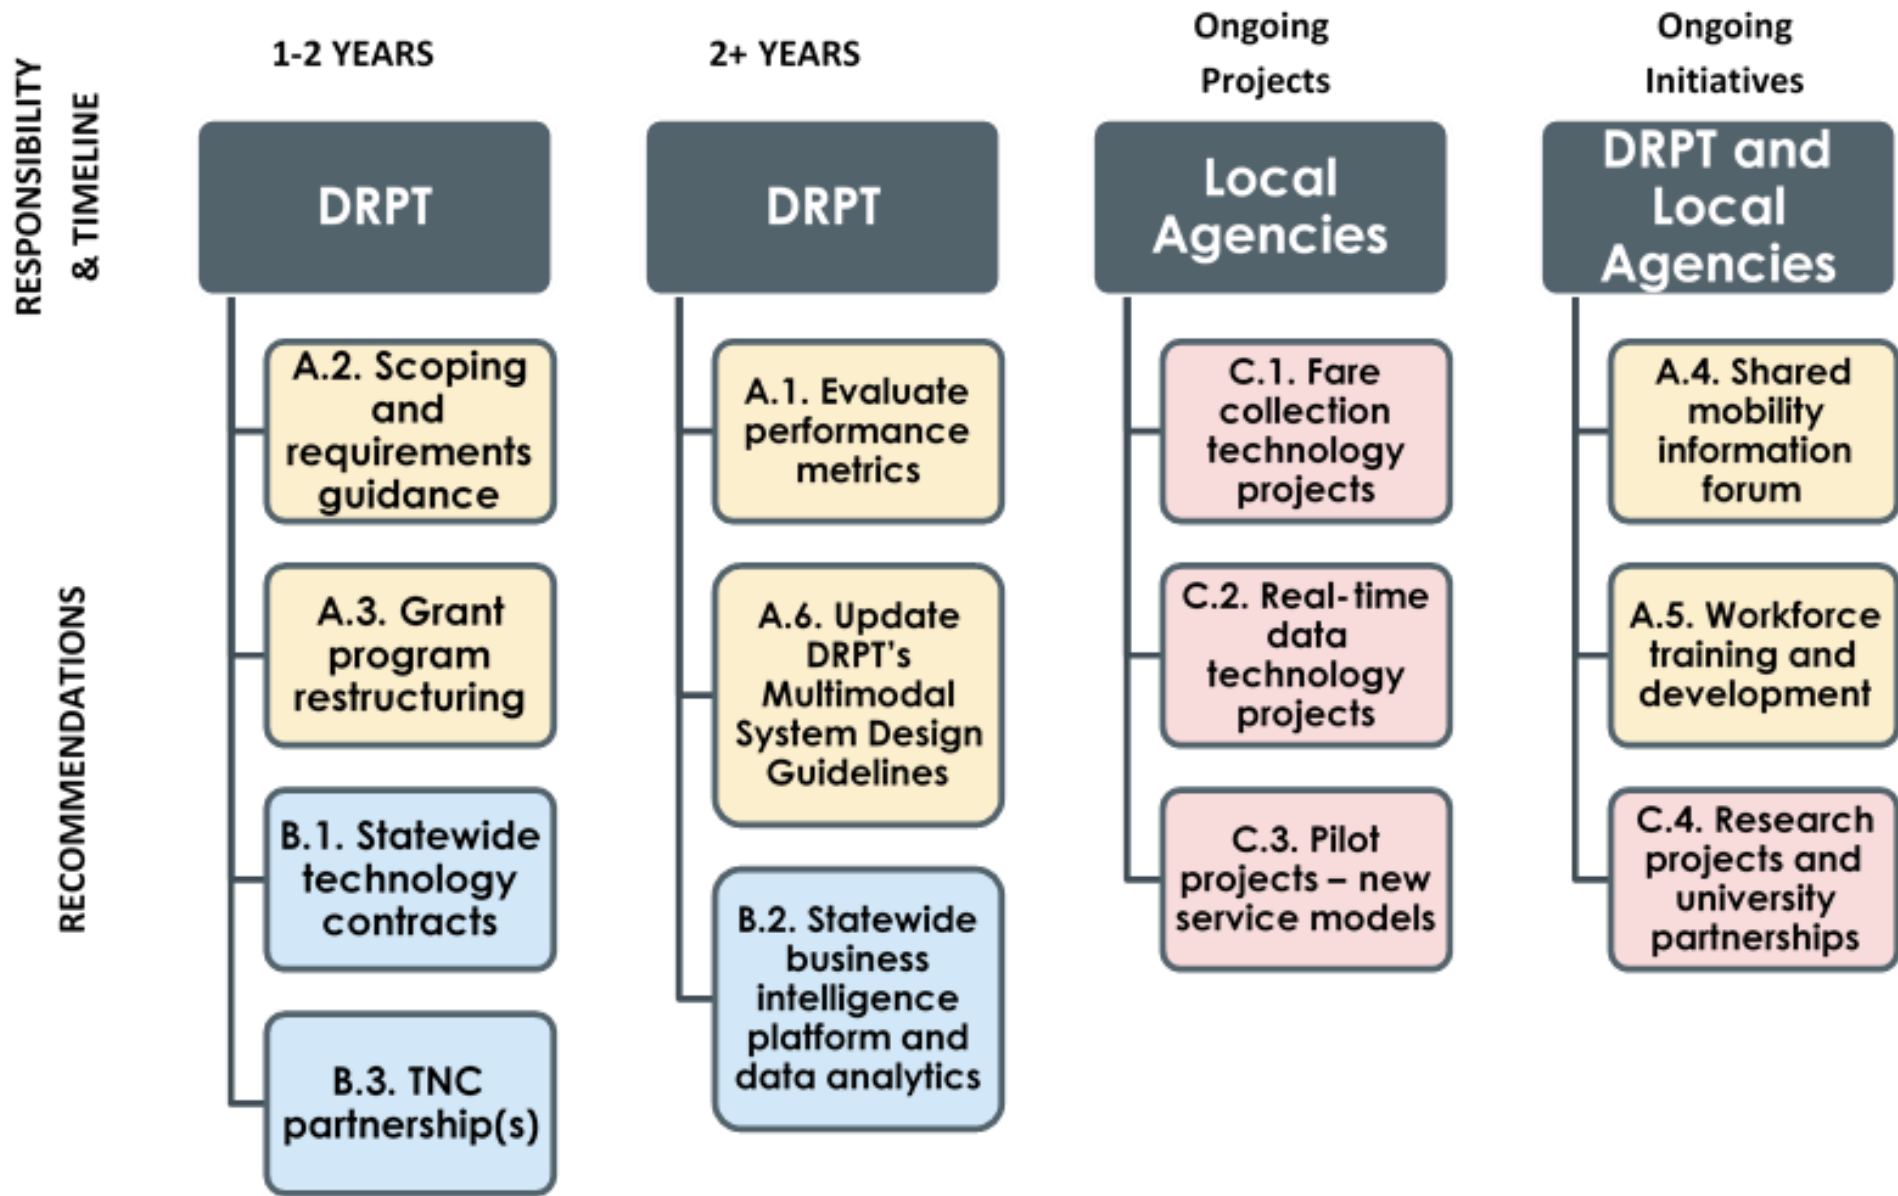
RESPONSIBILITY & TIMELINE

RECOMMENDATIONS

1-2 YEARS

DRPT

A.2. Scoping and requirements guidance

A.3. Grant program restructuring

B.1. Statewide technology contracts

B.3. TNC partnership(s)

2+ YEARS

DRPT

A.1. Evaluate performance metrics

A.6. Update DRPT's Multimodal System Design Guidelines

B.2. Statewide business intelligence platform and data analytics

Ongoing Projects

Local Agencies

C.1. Fare collection technology projects

C.2. Real-time data technology projects

C.3. Pilot projects – new service models

Ongoing Initiatives

DRPT and Local Agencies

A.4. Shared mobility information forum

A.5. Workforce training and development

C.4. Research projects and university partnerships